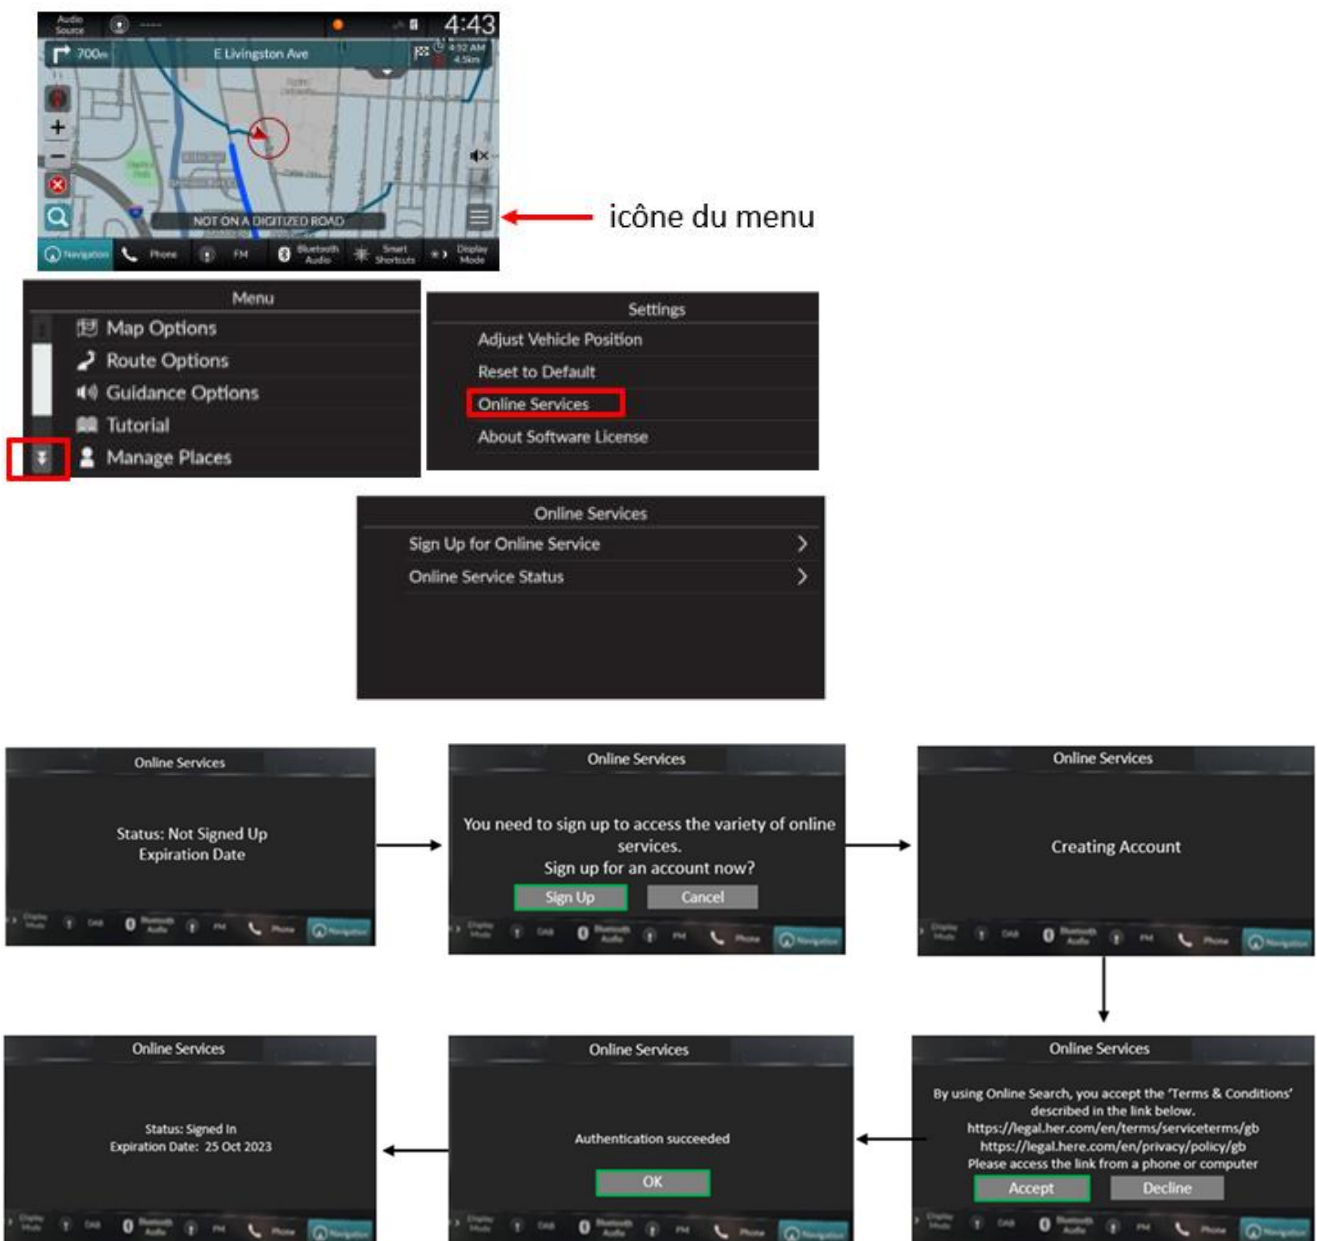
Audio Source 4:43
700m E Livingston Ave 4:52 AM 4.5km
NOT ON A DIGITIZED ROAD
Navigation Phone FM Bluetooth Audio Smart Shortcuts Display Mode

icône du menu

Menu
Map Options
Route Options
Guidance Options
Tutorial
Manage Places

Settings
Adjust Vehicle Position
Reset to Default
Online Services
About Software License

Online Services
Sign Up for Online Service
Online Service Status

Online Services
Status: Not Signed Up
Expiration Date

Online Services
You need to sign up to access the variety of online services.
Sign up for an account now?
Sign Up Cancel

Online Services
Creating Account

Online Services
By using Online Search, you accept the 'Terms & Conditions' described in the link below.
https://legal.her.com/en/terms/serviceterms/gb
https://legal.here.com/en/privacy/policy/gb
Please access the link from a phone or computer
Accept Decline

Online Services
Authentication succeeded
OK

Online Services
Status: Signed In
Expiration Date: 25 Oct 2023